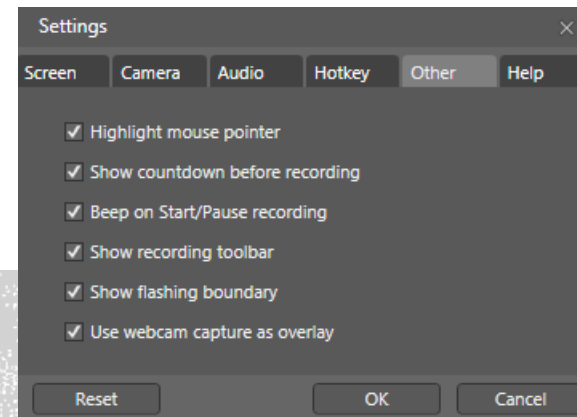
Settings

×

Screen Camera Audio Hotkey Other Help

✓ Highlight mouse pointer

✓ Show countdown before recording

✓ Beep on Start/Pause recording

✓ Show recording toolbar

✓ Show flashing boundary

✓ Use webcam capture as overlay

Reset OK Cancel